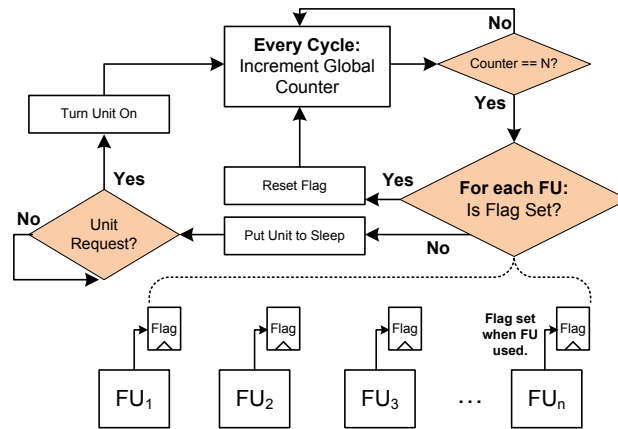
No

**Every Cycle:**
Increment Global Counter

Counter == N?

Yes

Turn Unit On

Yes

Reset Flag

Yes

**For each FU:**
Is Flag Set?

No

Unit Request?

Put Unit to Sleep

No

Flag

Flag

Flag

Flag set when FU used.

Flag

$FU_1$

$FU_2$

$FU_3$

…

$FU_n$